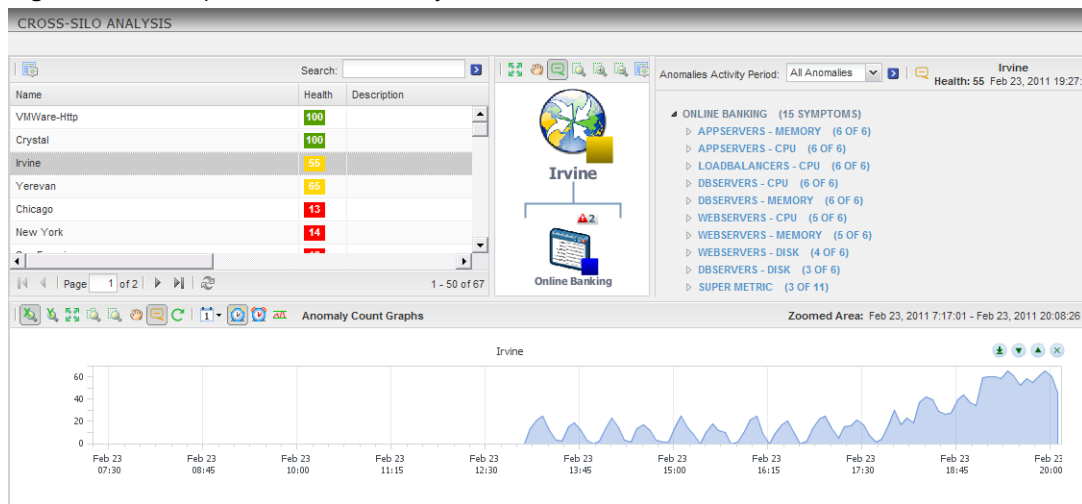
CROSS-SILO ANALYSIS

Search:

| Name | Health | Description |
|---|---|---|
| VMWare-Http | 100 | |
| Crystal | 100 | |
| Irvine | 55 | |
| Yerevan | 65 | |
| Chicago | 13 | |
| New York | 14 | |

Page 1 of 2

1 - 50 of 67

Irvine

2

Online Banking

Anomalies Activity Period: All Anomalies

Irvine
Health: 55 Feb 23, 2011 19:27:

ONLINE BANKING (15 SYMPTOMS)
APPSERVERS - MEMORY (6 OF 6)
APPSERVERS - CPU (6 OF 6)
LOADBALANCERS - CPU (6 OF 6)
DBSERVERS - CPU (6 OF 6)
DBSERVERS - MEMORY (6 OF 6)
WEBSERVERS - CPU (5 OF 6)
WEBSERVERS - MEMORY (5 OF 6)
WEBSERVERS - DISK (4 OF 6)
DBSERVERS - DISK (3 OF 6)
SUPER METRIC (3 OF 11)

Anomaly Count Graphs

Zoomed Area: Feb 23, 2011 7:17:01 - Feb 23, 2011 20:08:26

Irvine

60
40
20
0

Feb 23 07:30
Feb 23 08:45
Feb 23 10:00
Feb 23 11:15
Feb 23 12:30
Feb 23 13:45
Feb 23 15:00
Feb 23 16:15
Feb 23 17:30
Feb 23 18:45
Feb 23 20:00